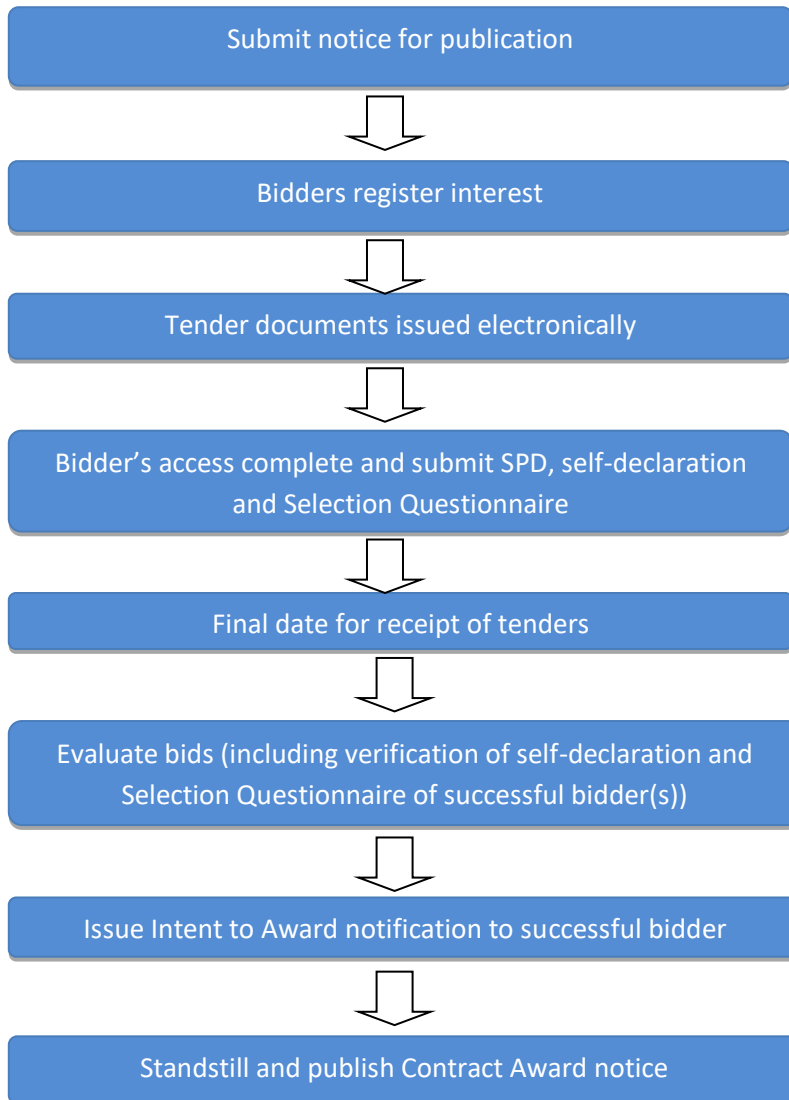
Submit notice for publication

Bidders register interest

Tender documents issued electronically

Bidder’s access complete and submit SPD, self-declaration and Selection Questionnaire

Final date for receipt of tenders

Evaluate bids (including verification of self-declaration and Selection Questionnaire of successful bidder(s))

Issue Intent to Award notification to successful bidder

Standstill and publish Contract Award notice